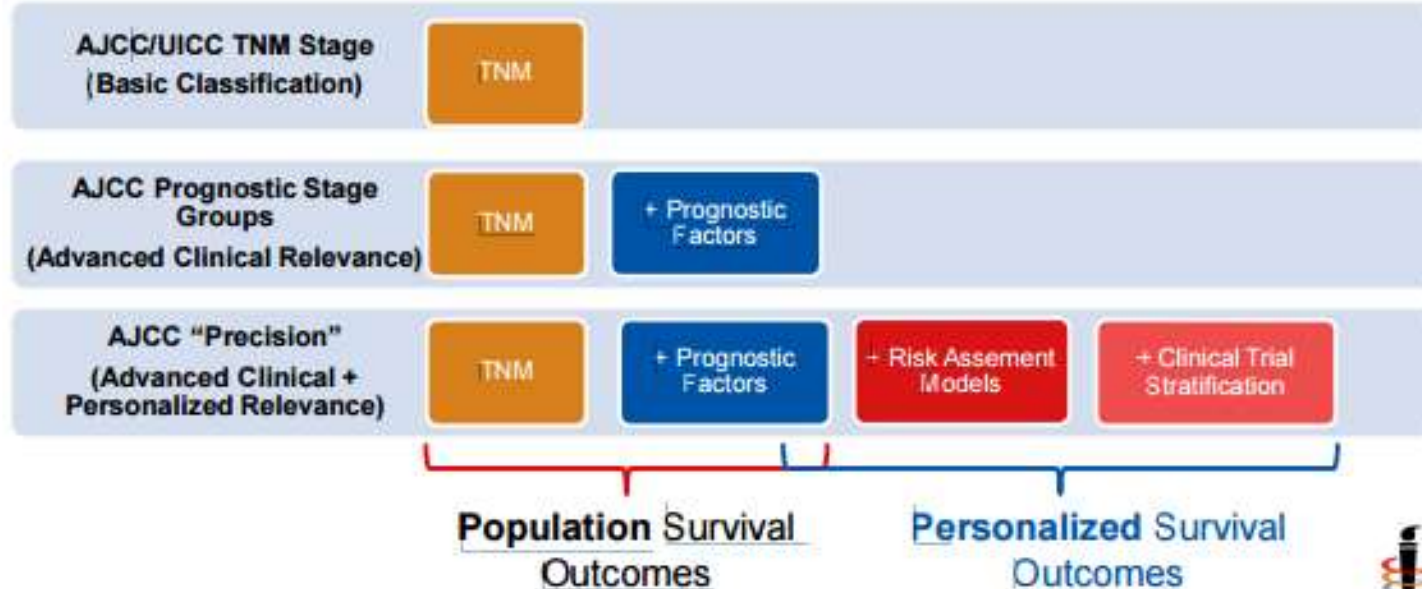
AJCC/UICC TNM Stage
(Basic Classification)

TNM

AJCC Prognostic Stage Groups
(Advanced Clinical Relevance)

TNM

+ Prognostic Factors

AJCC "Precision"
(Advanced Clinical + Personalized Relevance)

TNM

+ Prognostic Factors

+ Risk Assement Models

+ Clinical Trial Stratification

Population Survival Outcomes

Personalized Survival Outcomes